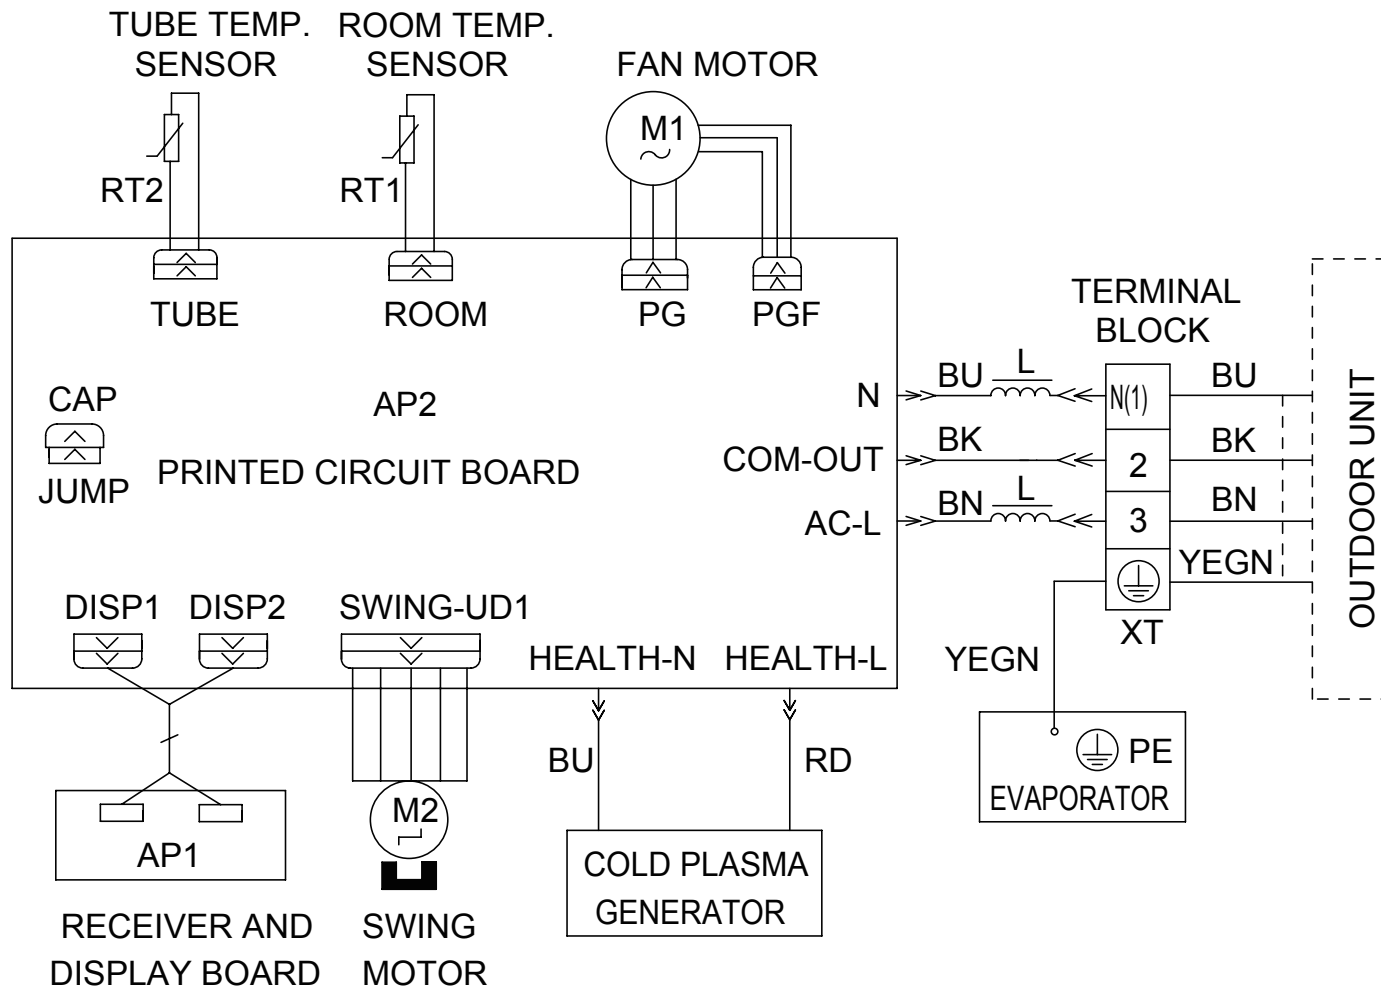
TUBE TEMP. SENSOR

ROOM TEMP. SENSOR

FAN MOTOR

M1

RT2

RT1

TUBE

ROOM

PG

PGF

TERMINAL BLOCK

CAP

JUMP

AP2

PRINTED CIRCUIT BOARD

N

COM-OUT

AC-L

BU

L

BK

BN

L

N(1)

2

3

BU

BK

BN

YEGN

OUTDOOR UNIT

XT

DISP1

DISP2

SWING-UD1

HEALTH-N

HEALTH-L

YEGN

BU

RD

PE

EVAPORATOR

M2

AP1

COLD PLASMA GENERATOR

RECEIVER AND DISPLAY BOARD

SWING MOTOR